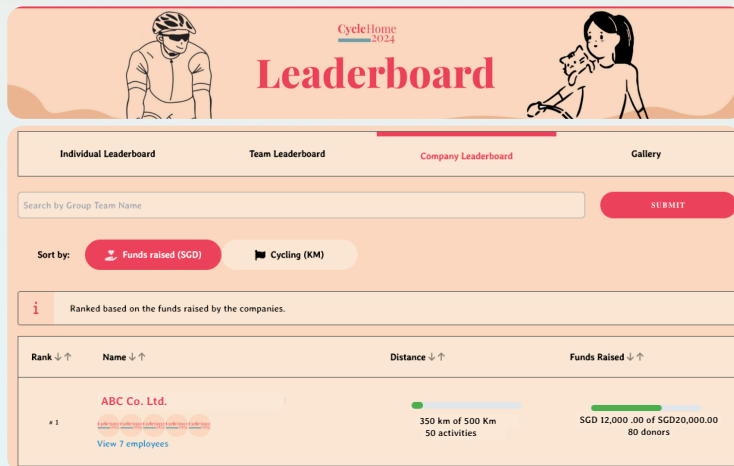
CycleHome 2024

Leaderboard

Individual Leaderboard | Team Leaderboard | Company Leaderboard | Gallery

Search by Group Team Name

SUBMIT

Sort by: Funds raised (SGD) Cycling (KM)

i Ranked based on the funds raised by the companies.

| Rank ↓↑ | Name ↓↑ | Distance ↓↑ | Funds Raised ↓↑ |
|---|---|---|---|
| # 1 | ABC Co. Ltd. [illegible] View 7 employees | 350 km of 500 Km 50 activities | SGD 12,000 .00 of SGD20,000.00 80 donors |